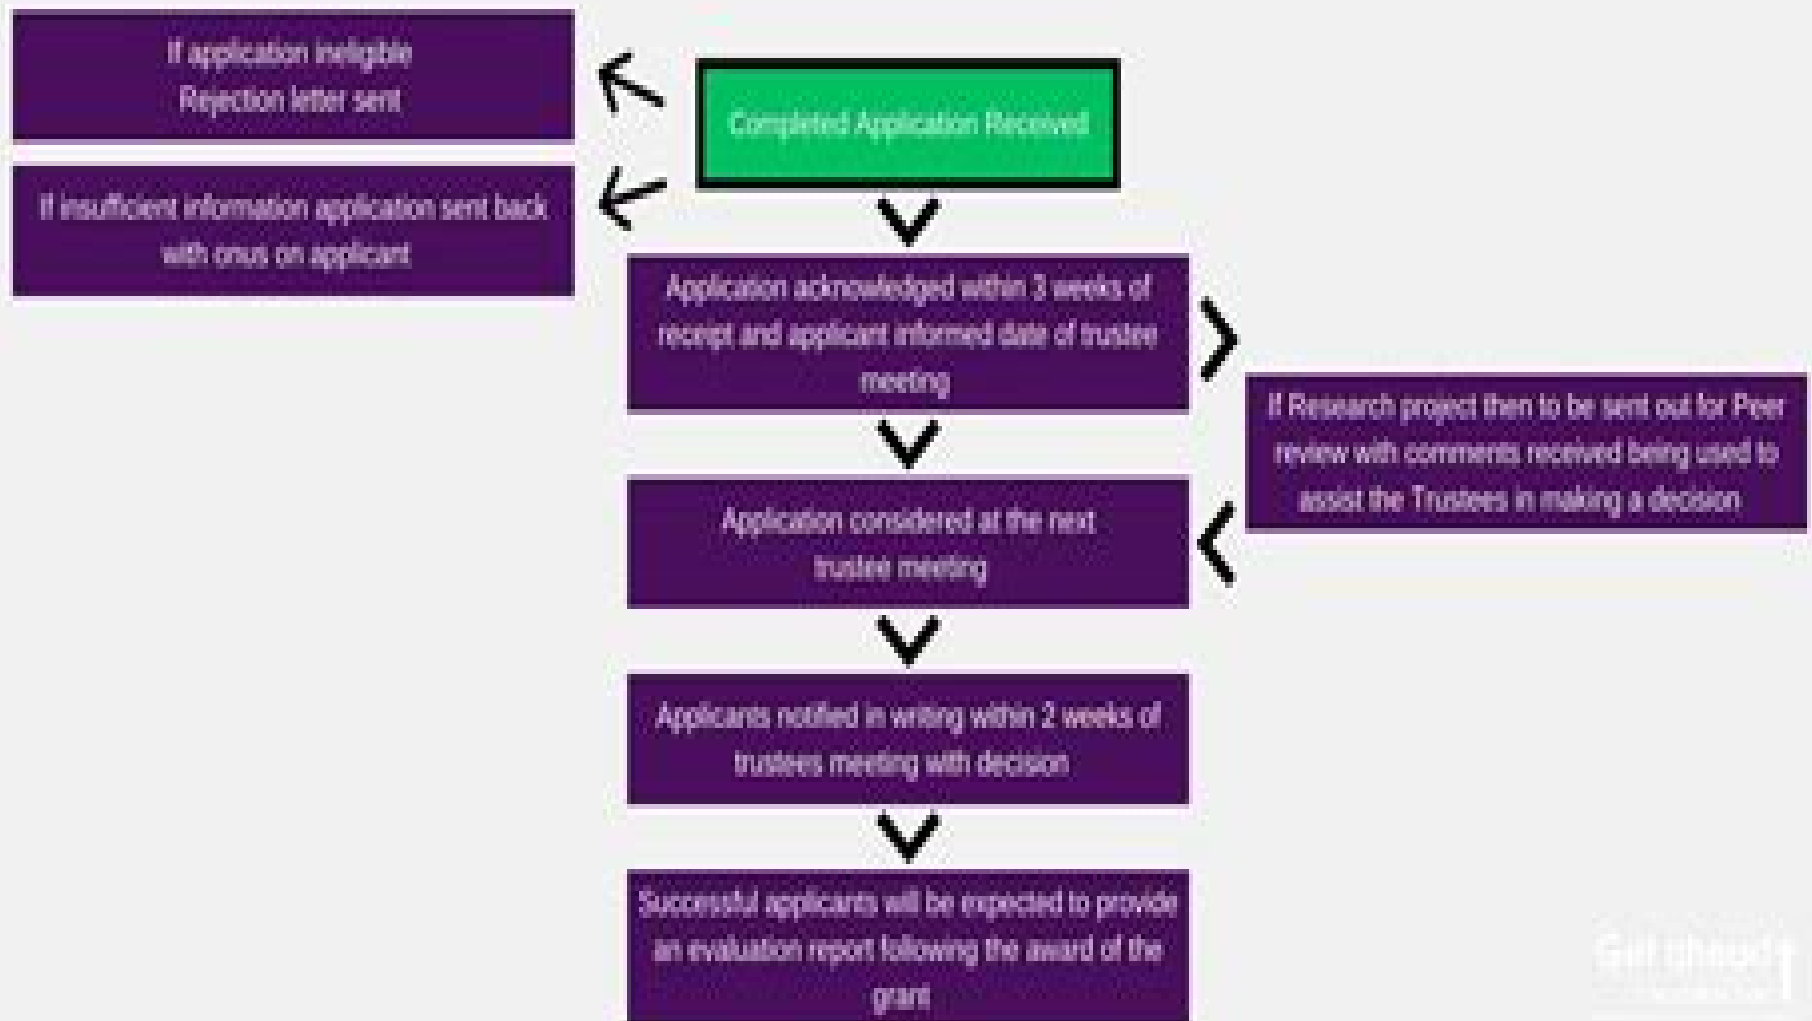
If application ineligible
Rejection letter sent

If insufficient information application sent back with onus on applicant

Completed Application Received

Application acknowledged within 3 weeks of receipt and applicant informed date of trustee meeting

If Research project then to be sent out for Peer review with comments received being used to assist the Trustees in making a decision

Application considered at the next trustee meeting

Applicants notified in writing within 2 weeks of trustees meeting with decision

Successful applicants will be expected to provide an evaluation report following the award of the grant

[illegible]